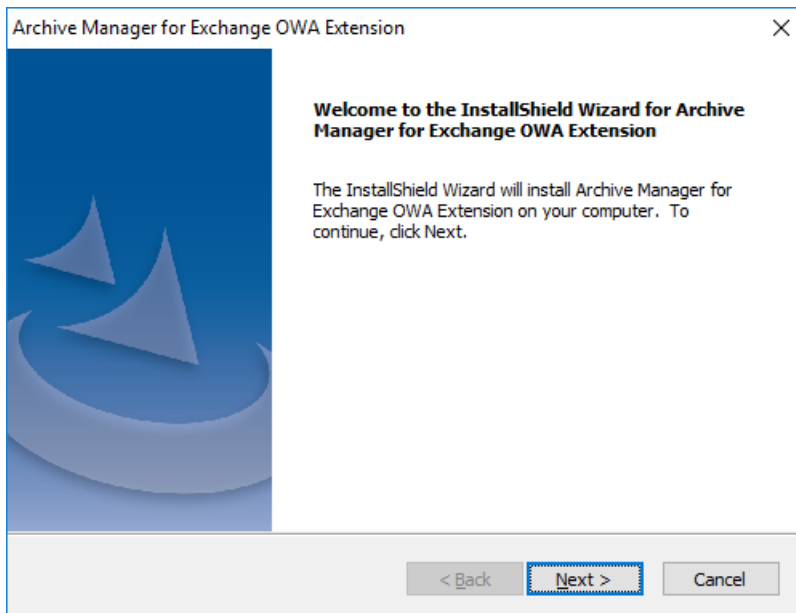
Archive Manager for Exchange OWA Extension

Welcome to the InstallShield Wizard for Archive Manager for Exchange OWA Extension

The InstallShield Wizard will install Archive Manager for Exchange OWA Extension on your computer. To continue, click Next.

< Back

Next >

Cancel